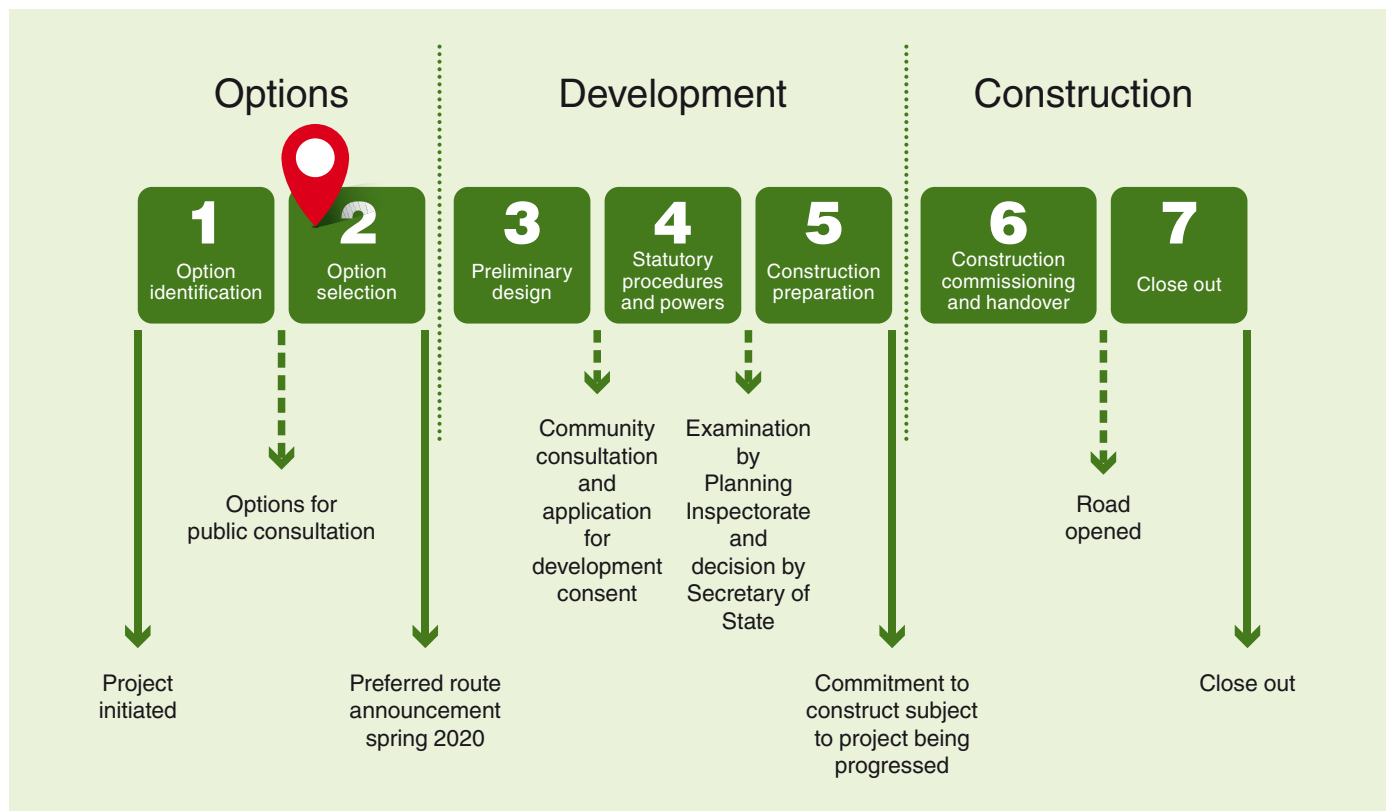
Options

Development

Construction

1
Option identification

2
Option selection

3
Preliminary design

4
Statutory procedures and powers

5
Construction preparation

6
Construction commissioning and handover

7
Close out

Options for public consultation

Community consultation and application for development consent

Examination by Planning Inspectorate and decision by Secretary of State

Road opened

Project initiated

Preferred route announcement spring 2020

Commitment to construct subject to project being progressed

Close out